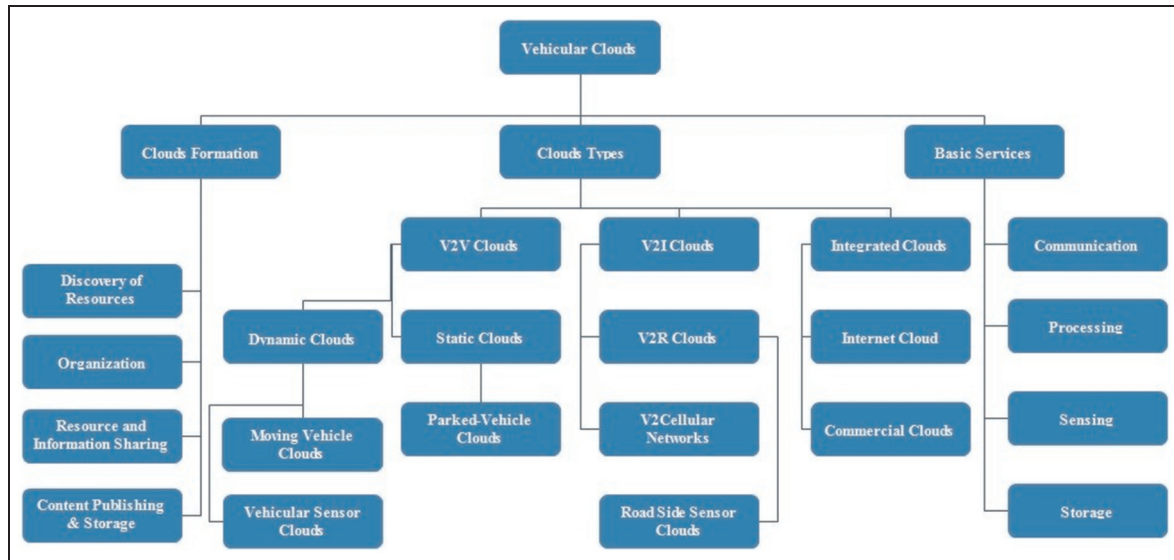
Vehicular Clouds

Clouds Formation

Clouds Types

Basic Services

V2V Clouds

V2I Clouds

Integrated Clouds

Communication

Discovery of Resources

Dynamic Clouds

Static Clouds

V2R Clouds

Internet Cloud

Processing

Organization

Resource and Information Sharing

Moving Vehicle Clouds

Parked-Vehicle Clouds

V2Cellular Networks

Commercial Clouds

Sensing

Content Publishing & Storage

Vehicular Sensor Clouds

Road Side Sensor Clouds

Storage